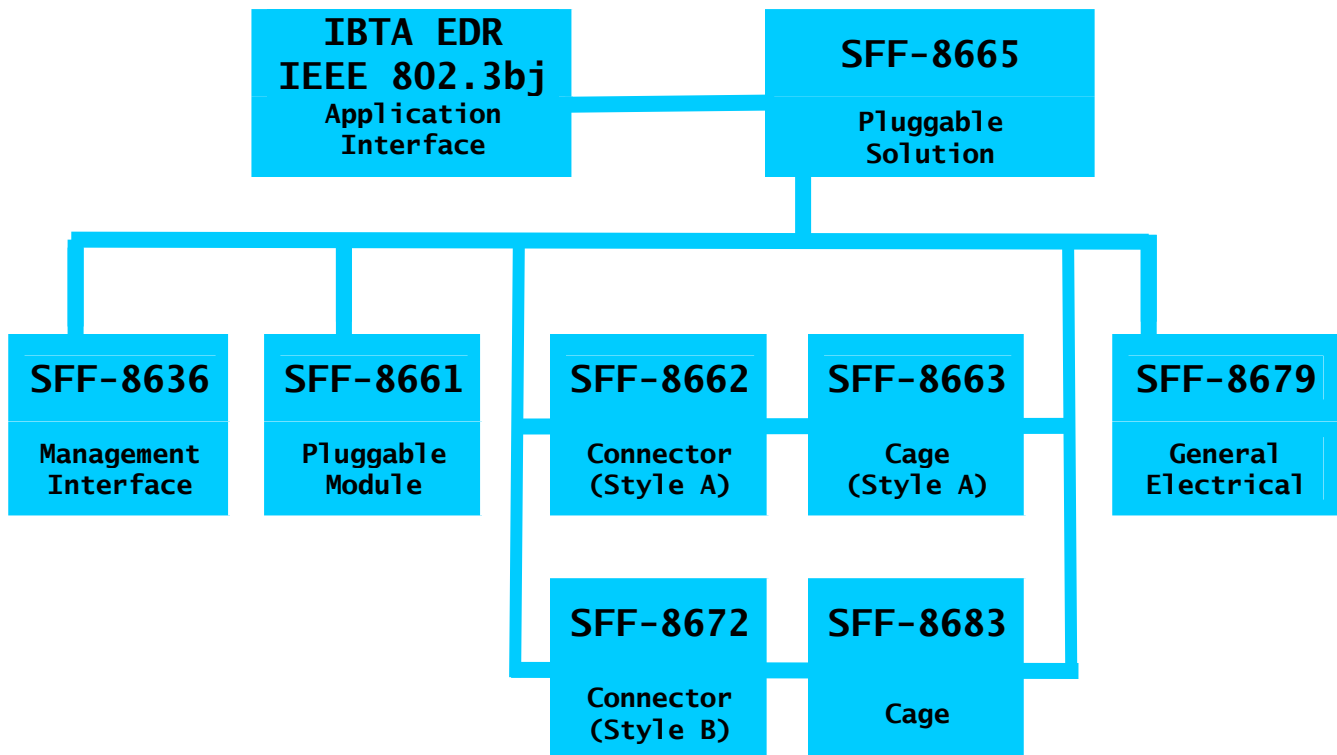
IBTA EDR
IEEE 802.3bj
Application Interface

SFF-8665
Pluggable Solution

SFF-8636
Management Interface

SFF-8661
Pluggable Module

SFF-8662
Connector (Style A)

SFF-8663
Cage (Style A)

SFF-8679
General Electrical

SFF-8672
Connector (Style B)

SFF-8683
Cage